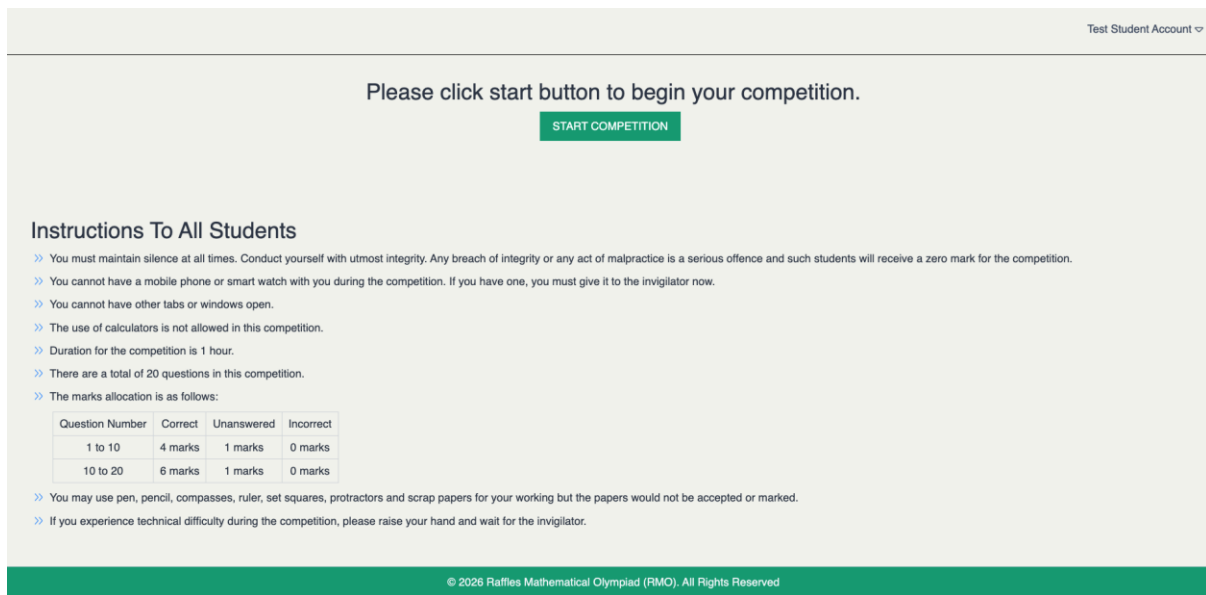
Test Student Account

Please click start button to begin your competition.

START COMPETITION

Instructions To All Students

» You must maintain silence at all times. Conduct yourself with utmost integrity. Any breach of integrity or any act of malpractice is a serious offence and such students will receive a zero mark for the competition.

» You cannot have a mobile phone or smart watch with you during the competition. If you have one, you must give it to the invigilator now.

» You cannot have other tabs or windows open.

» The use of calculators is not allowed in this competition.

» Duration for the competition is 1 hour.

» There are a total of 20 questions in this competition.

» The marks allocation is as follows:

| Question Number | Correct | Unanswered | Incorrect |
|---|---|---|---|
| 1 to 10 | 4 marks | 1 marks | 0 marks |
| 10 to 20 | 6 marks | 1 marks | 0 marks |

» You may use pen, pencil, compasses, ruler, set squares, protractors and scrap papers for your working but the papers would not be accepted or marked.

» If you experience technical difficulty during the competition, please raise your hand and wait for the invigilator.

© 2026 Raffles Mathematical Olympiad (RMO). All Rights Reserved